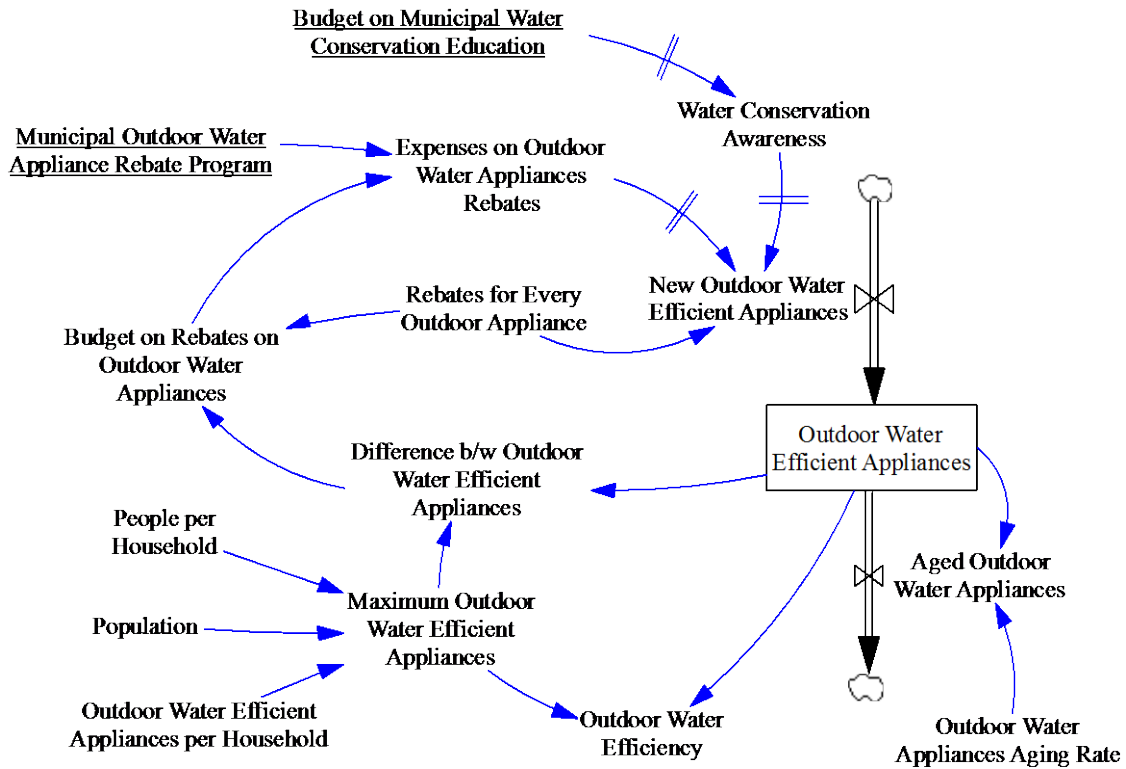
Budget on Municipal Water Conservation Education

Water Conservation Awareness

Municipal Outdoor Water Appliance Rebate Program

Expenses on Outdoor Water Appliances Rebates

New Outdoor Water Efficient Appliances

Rebates for Every Outdoor Appliance

Budget on Rebates on Outdoor Water Appliances

Outdoor Water Efficient Appliances

Difference b/w Outdoor Water Efficient Appliances

People per Household

Aged Outdoor Water Appliances

Maximum Outdoor Water Efficient Appliances

Population

Outdoor Water Efficient Appliances per Household

Outdoor Water Efficiency

Outdoor Water Appliances Aging Rate